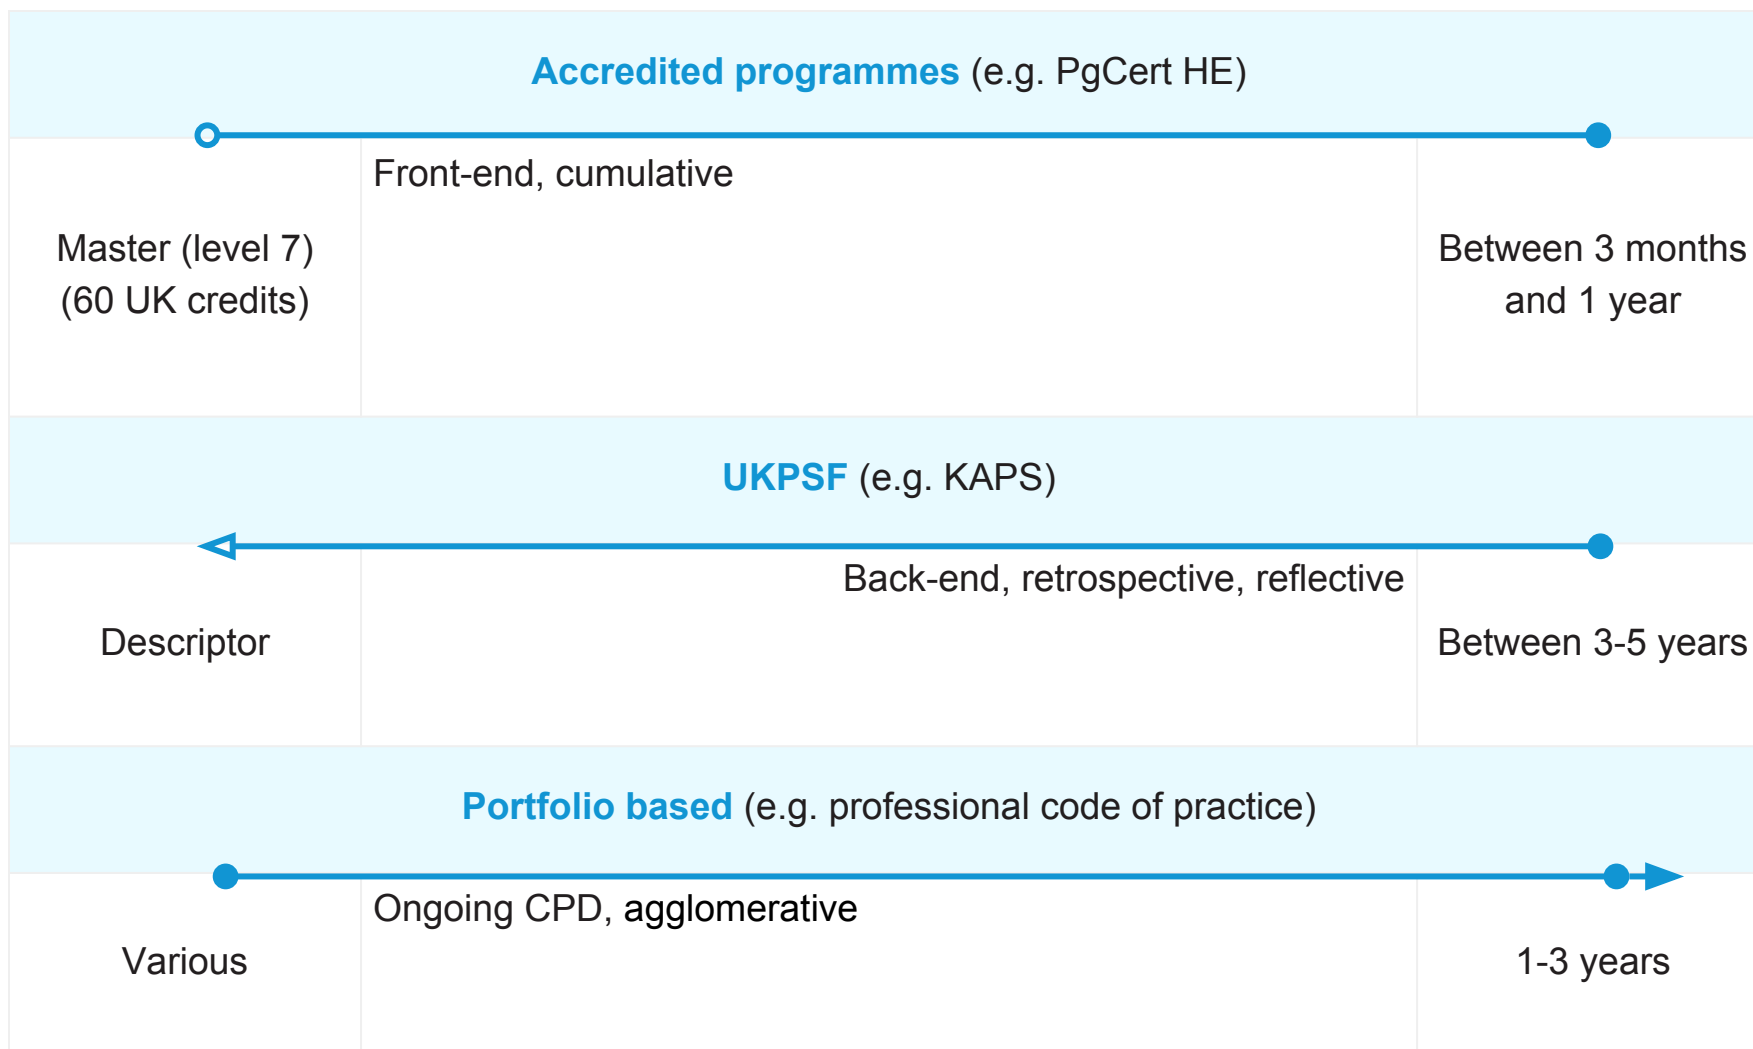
Accredited programmes (e.g. PgCert HE)

Front-end, cumulative

Master (level 7) (60 UK credits)

Between 3 months and 1 year

UKPSF (e.g. KAPS)

Back-end, retrospective, reflective

Descriptor

Between 3-5 years

Portfolio based (e.g. professional code of practice)

Ongoing CPD, agglomerative

Various

1-3 years